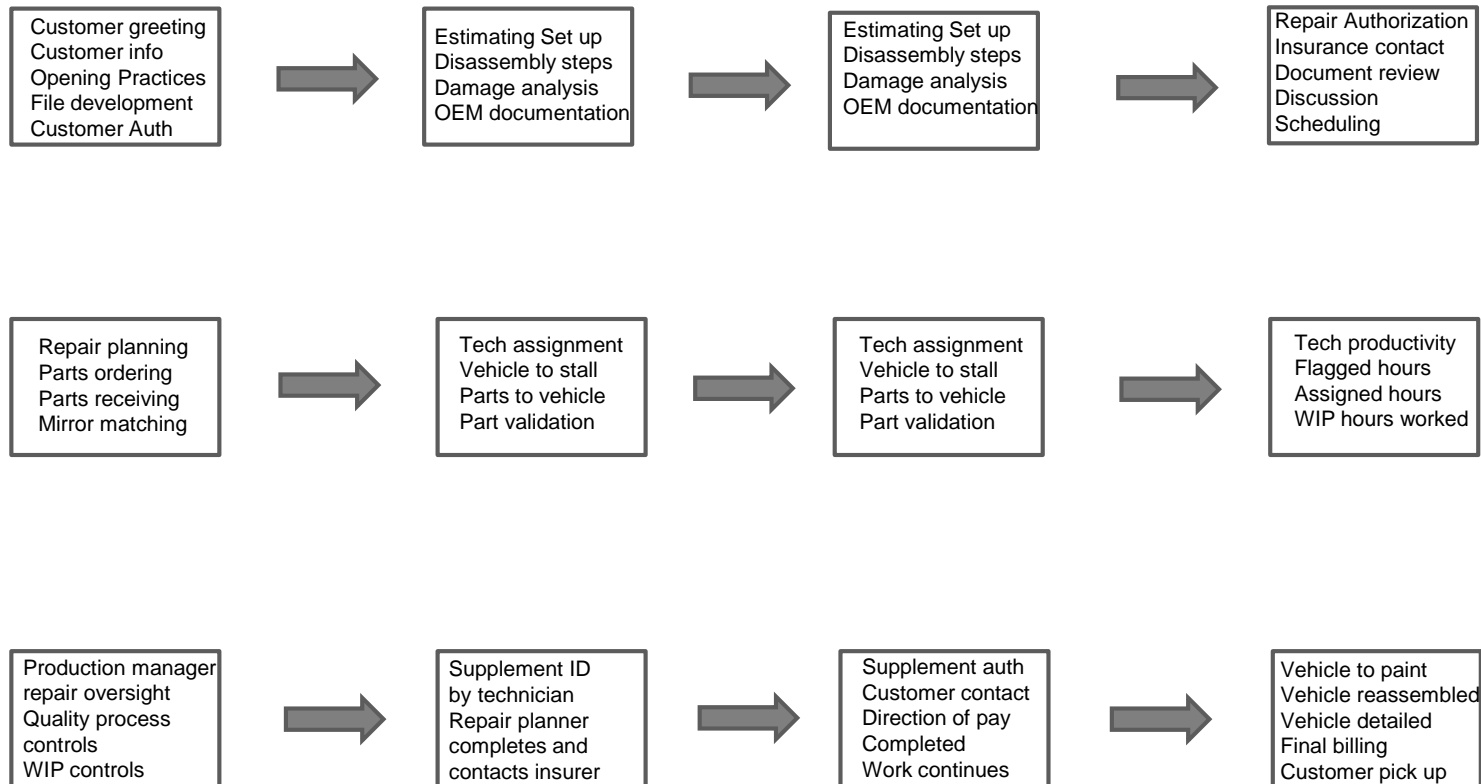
Customer greeting
Customer info
Opening Practices
File development
Customer Auth

Estimating Set up
Disassembly steps
Damage analysis
OEM documentation

Estimating Set up
Disassembly steps
Damage analysis
OEM documentation

Repair Authorization
Insurance contact
Document review
Discussion
Scheduling

Repair planning
Parts ordering
Parts receiving
Mirror matching

Tech assignment
Vehicle to stall
Parts to vehicle
Part validation

Tech assignment
Vehicle to stall
Parts to vehicle
Part validation

Tech productivity
Flagged hours
Assigned hours
WIP hours worked

Production manager
repair oversight
Quality process
controls
WIP controls

Supplement ID
by technician
Repair planner
completes and
contacts insurer

Supplement auth
Customer contact
Direction of pay
Completed
Work continues

Vehicle to paint
Vehicle reassembled
Vehicle detailed
Final billing
Customer pick up